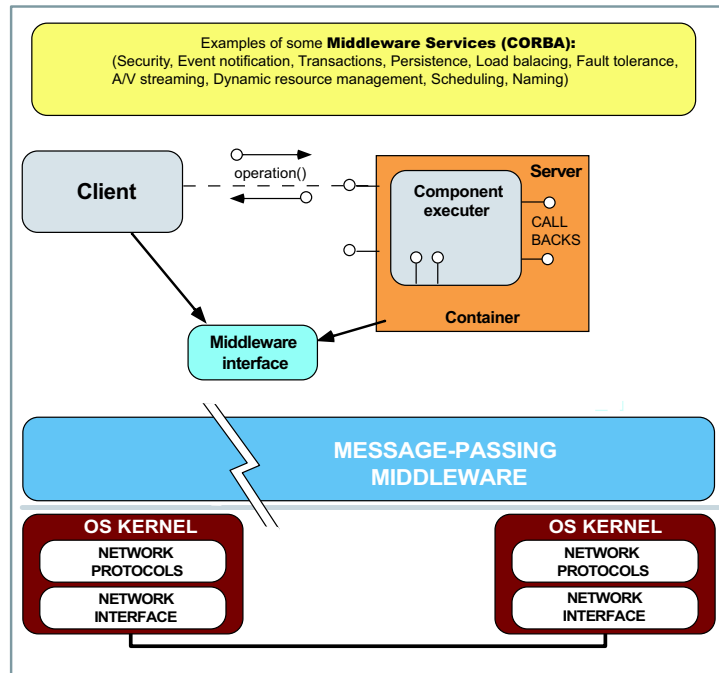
Examples of some **Middleware Services (CORBA):**
(Security, Event notification, Transactions, Persistence, Load balacing, Fault tolerance, A/V streaming, Dynamic resource management, Scheduling, Naming)

Client

operation()

Server

Component executer

CALL BACKS

Container

Middleware interface

MESSAGE-PASSING MIDDLEWARE

OS KERNEL

NETWORK PROTOCOLS

NETWORK INTERFACE

OS KERNEL

NETWORK PROTOCOLS

NETWORK INTERFACE